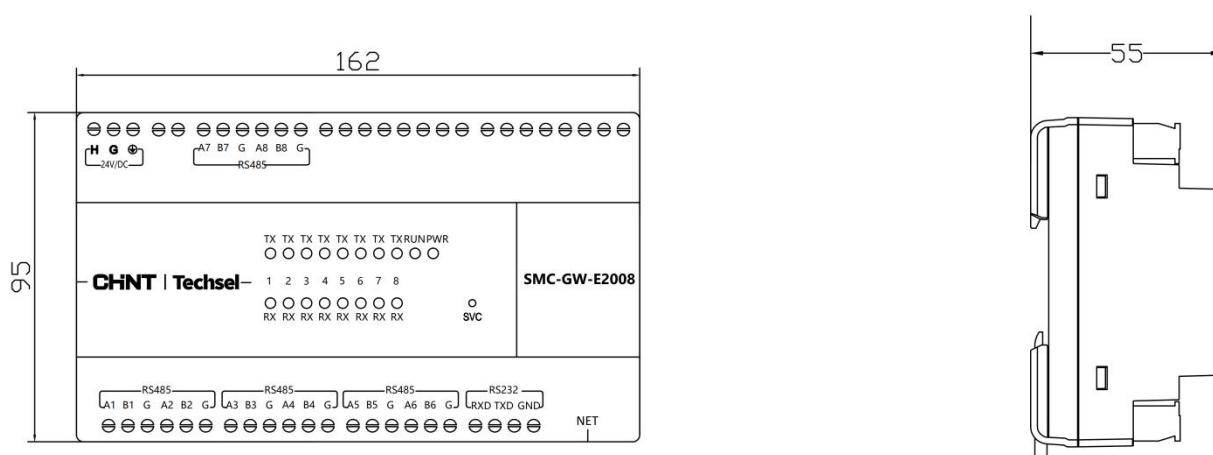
162

95

H G ⊕
24V/DC

A7 B7 G A8 B8 G
RS485

TX TX TX TX TX TX TX TX RUN PWR

CHNT | Techsel

1 2 3 4 5 6 7 8

RX RX RX RX RX RX RX RX

SVC

SMC-GW-E2008

RS485
A1 B1 G A2 B2 G

RS485
A3 B3 G A4 B4 G

RS485
A5 B5 G A6 B6 G

RS232
RXD TXD GND

NET

55